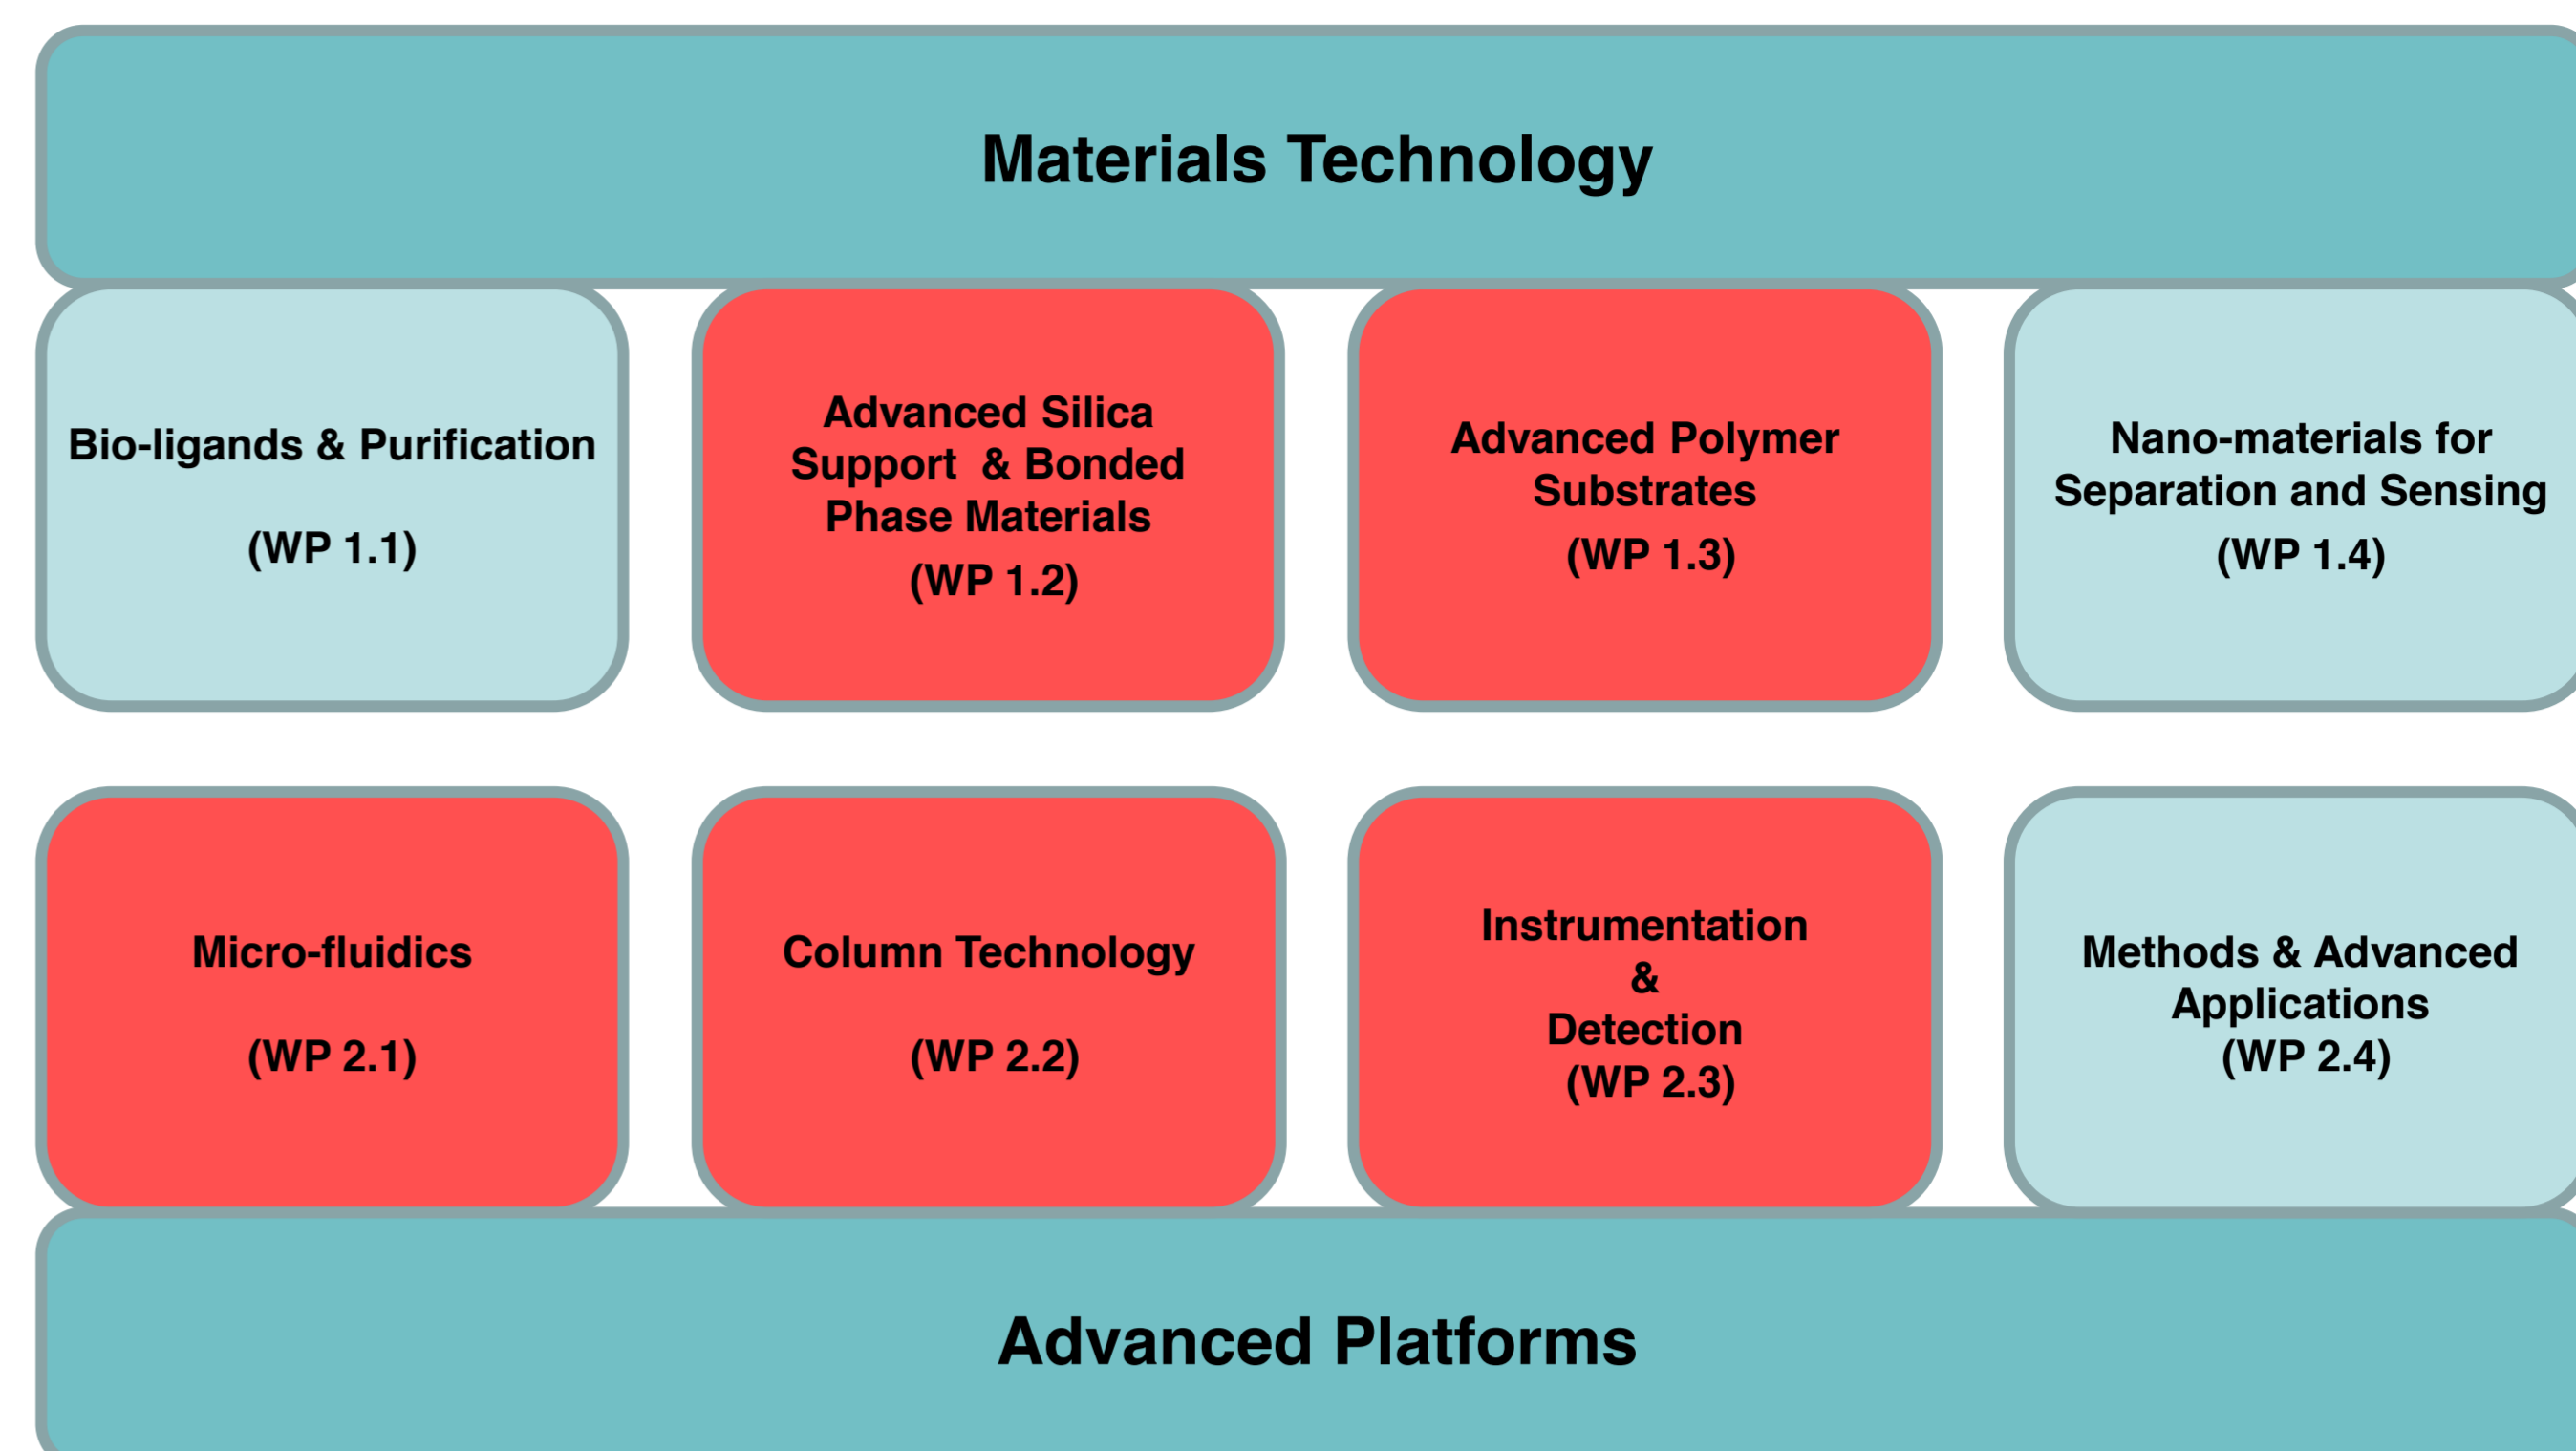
Materials Technology

Bio-ligands & Purification

(WP 1.1)

Advanced Silica Support & Bonded Phase Materials
(WP 1.2)

Advanced Polymer Substrates
(WP 1.3)

Nano-materials for Separation and Sensing
(WP 1.4)

Micro-fluidics

(WP 2.1)

Column Technology

(WP 2.2)

Instrumentation
&
Detection
(WP 2.3)

Methods & Advanced Applications
(WP 2.4)

Advanced Platforms